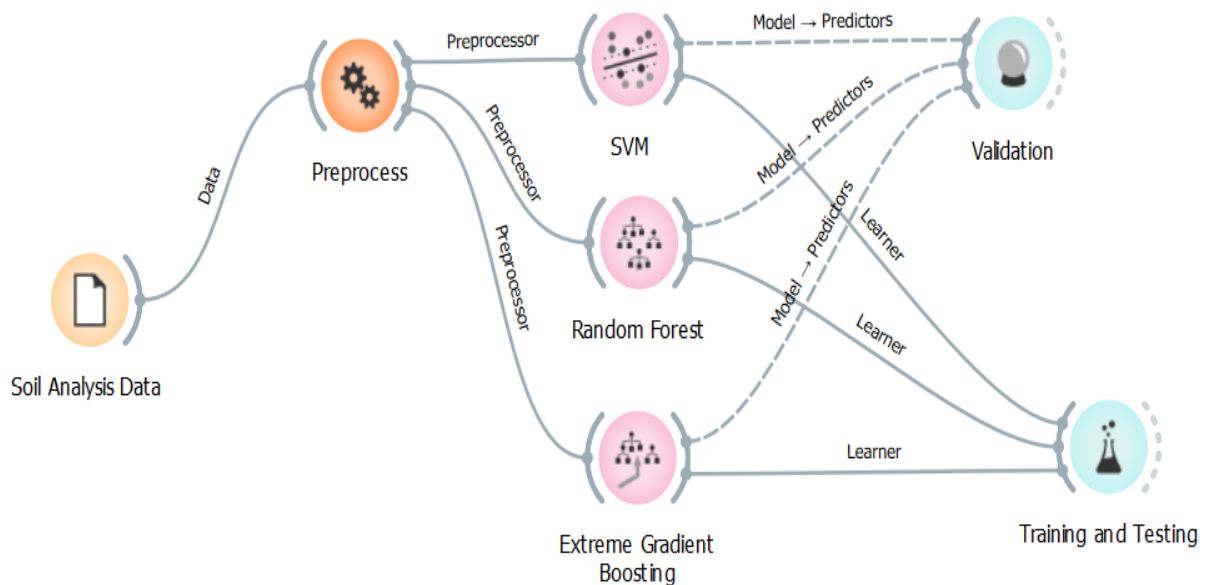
Soil Analysis Data

Data

Preprocess

Preprocessor

Preprocessor

Preprocessor

SVM

Random Forest

Extreme Gradient Boosting

Model → Predictors

Model → Predictors

Model → Predictors

Validation

Learner

Learner

Learner

Training and Testing